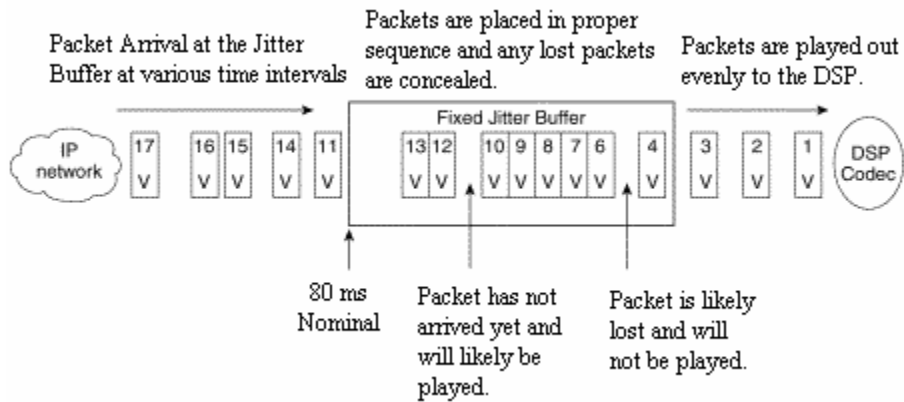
Packet Arrival at the Jitter Buffer at various time intervals

Packets are placed in proper sequence and any lost packets are concealed.

Packets are played out evenly to the DSP.

IP network

17 V

16 V

15 V

14 V

11 V

Fixed Jitter Buffer

13 V

12 V

10 V

9 V

8 V

7 V

6 V

4 V

3 V

2 V

1 V

DSP Codec

80 ms Nominal

Packet has not arrived yet and will likely be played.

Packet is likely lost and will not be played.